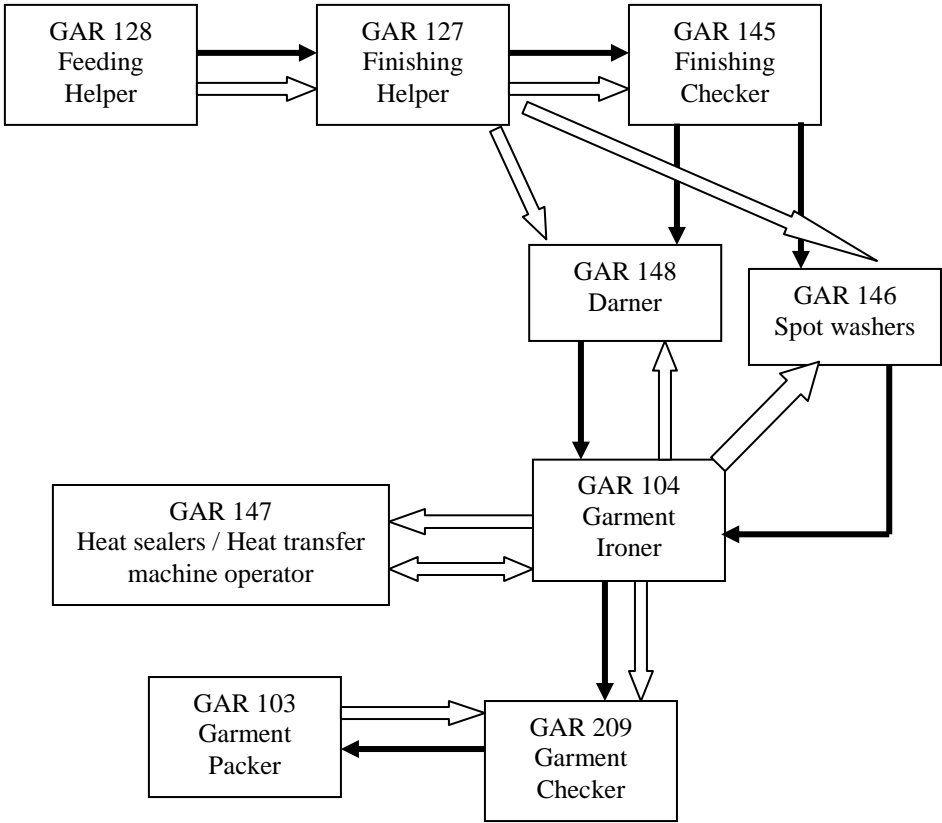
GAR 128
Feeding
Helper

GAR 127
Finishing
Helper

GAR 145
Finishing
Checker

GAR 148
Darner

GAR 146
Spot washers

GAR 147
Heat sealers / Heat transfer machine operator

GAR 104
Garment
Ironer

GAR 103
Garment
Packer

GAR 209
Garment
Checker